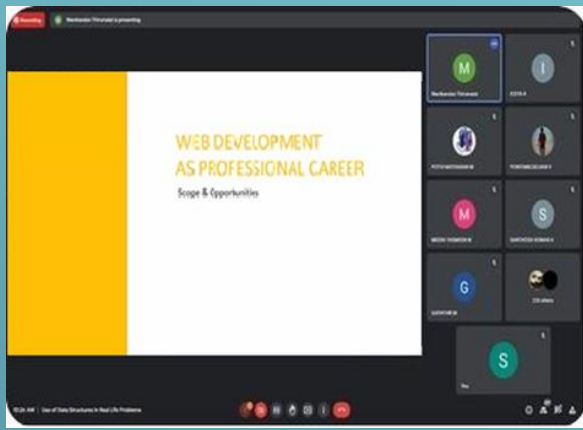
Recording

Manikandan Thirumalai is presenting

WEB DEVELOPMENT
AS PROFESSIONAL CAREER

Scope & Opportunities

M
Manikandan Thirumalai

I
JESTA A

POTTA MATHIVADHANI M

PORTHIKA DEVASHREE

M
MEERA THOMSON M

S
SANTHOSH KUMAR K

G
GAYATHRI M

224 others

S
You

10:26 AM | Use of Data Structures in Real Life Problems